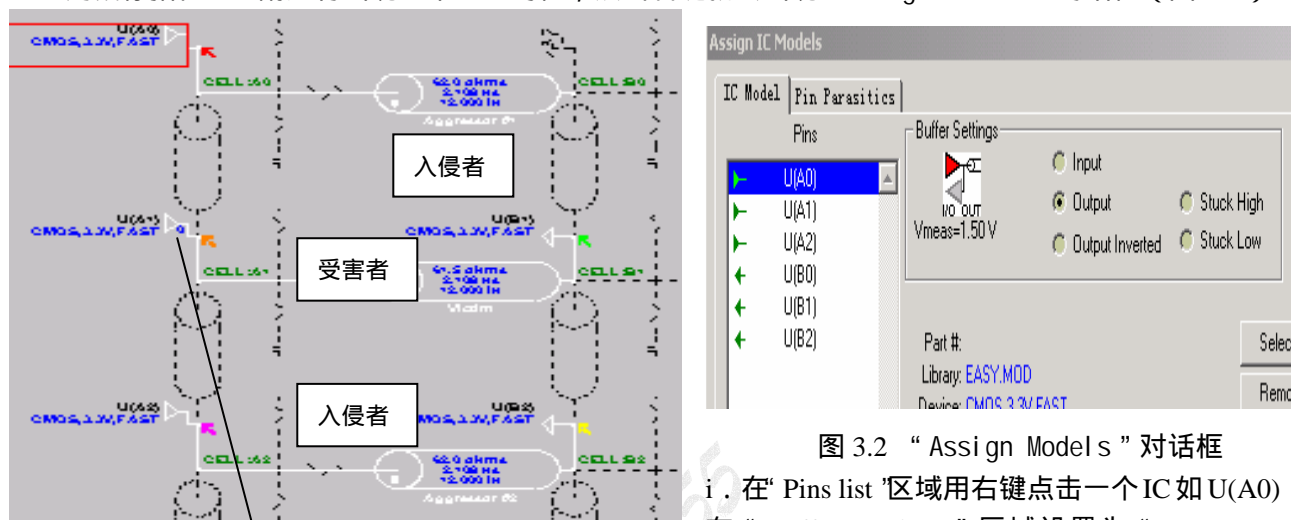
U(A0)
CMOS,3.3V,FAST
CELL:A0
62.0 ohms
2.700 ns
12.000 in
Aggressor 0
CELL:B0
入侵者
U(A1)
CMOS,3.3V,FAST
U(B1)
CMOS,3.3V,FAST
CELL:A1
受害者
61.5 ohms
2.700 ns
12.000 in
Victim
CELL:B1
U(A2)
CMOS,3.3V,FAST
入侵者
U(B2)
CMOS,3.3V,FAST
CELL:A2
62.0 ohms
2.700 ns
12.000 in
Aggressor 2
CELL:B2

Assign IC Models
IC Model
Pin Parasitics
Pins
U(A0)
U(A1)
U(A2)
U(B0)
U(B1)
U(B2)
Buffer Settings
I/O OUT
Vmeas=1.50 V
Input
Output
Output Inverted
Stuck High
Stuck Low
Part #:
Library: EASY.MOD
Device: CMOS 3.3V FAST
Selec
Remo

图 3.2 “Assign Models”对话框
i . 在“Pins list”区域用右键点击一个IC 如 U(A0)
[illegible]